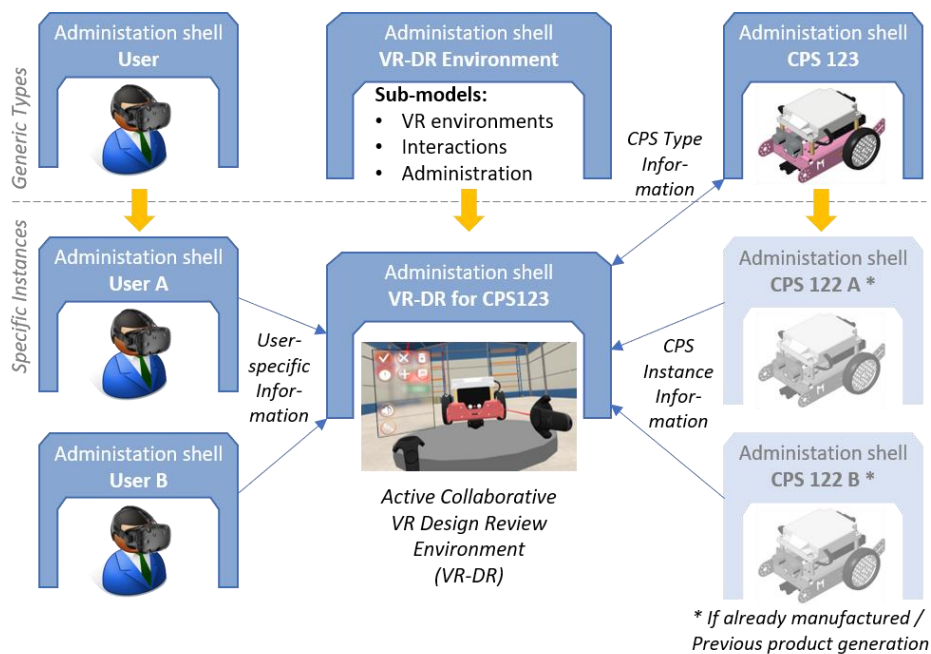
Generic Types

Administation shell
User

Administation shell
VR-DR Environment

Sub-models:
• VR environments
• Interactions
• Administration

Administation shell
CPS 123

CPS Type Information

Specific Instances

Administation shell
User A

User-specific Information

Administation shell
VR-DR for CPS123

Administation shell
CPS 122 A *

CPS Instance Information

Administation shell
User B

Active Collaborative VR Design Review Environment (VR-DR)

Administation shell
CPS 122 B *

* If already manufactured / Previous product generation